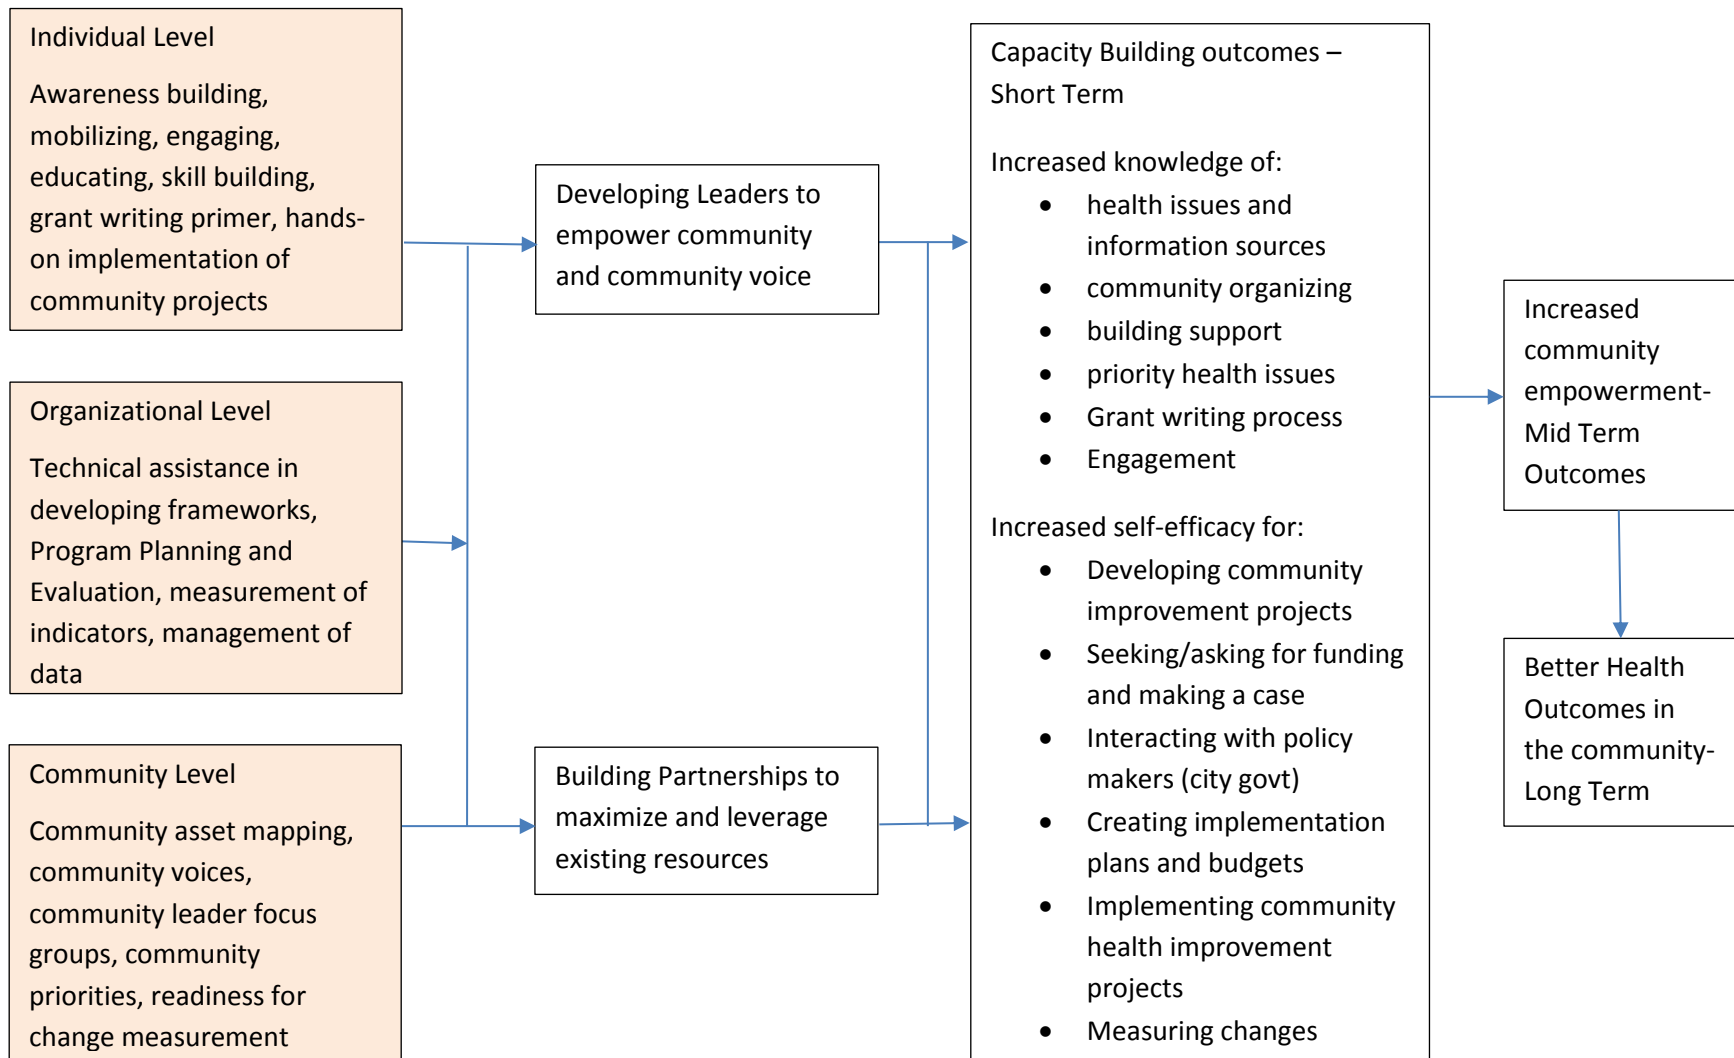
Individual Level

Awareness building, mobilizing, engaging, educating, skill building, grant writing primer, hands-on implementation of community projects

Organizational Level

Technical assistance in developing frameworks, Program Planning and Evaluation, measurement of indicators, management of data

Community Level

Community asset mapping, community voices, community leader focus groups, community priorities, readiness for change measurement

Developing Leaders to empower community and community voice

Building Partnerships to maximize and leverage existing resources

Capacity Building outcomes – Short Term

Increased knowledge of:
- health issues and information sources
- community organizing
- building support
- priority health issues
- Grant writing process
- Engagement

Increased self-efficacy for:
- Developing community improvement projects
- Seeking/asking for funding and making a case
- Interacting with policy makers (city govt)
- Creating implementation plans and budgets
- Implementing community health improvement projects
- Measuring changes

Increased community empowerment- Mid Term Outcomes

Better Health Outcomes in the community- Long Term